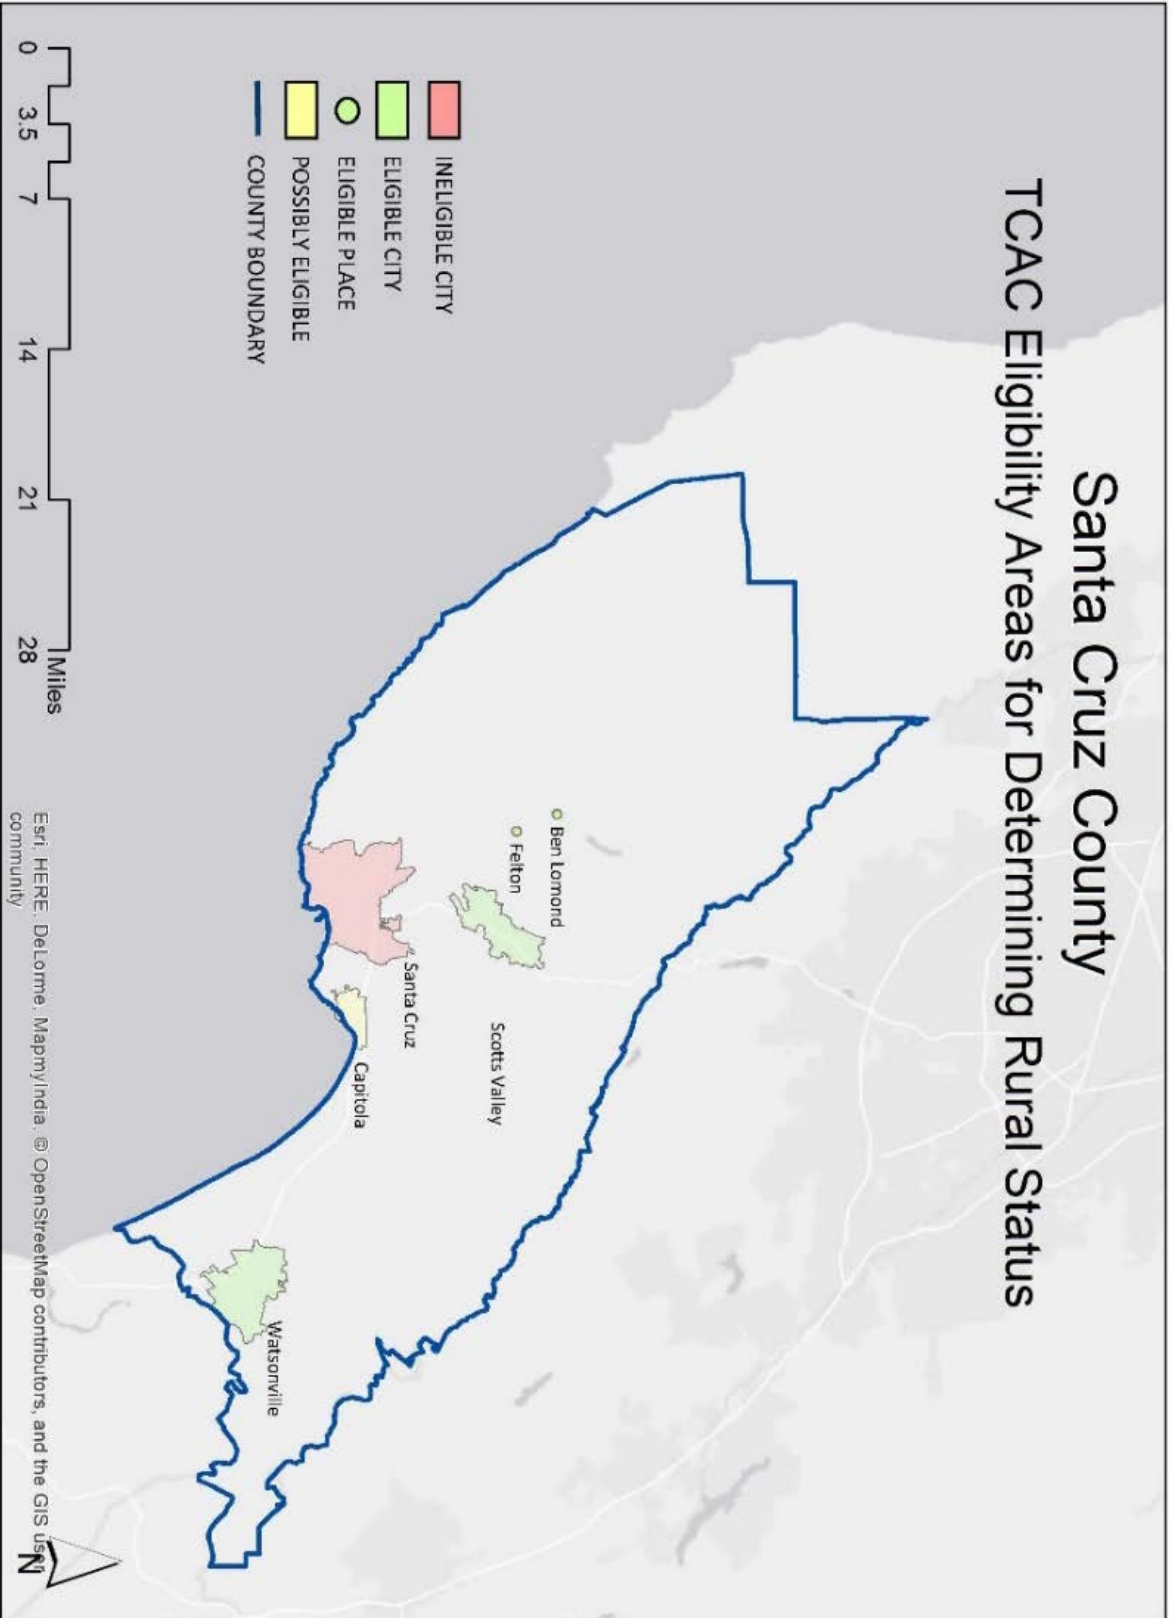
Santa Cruz County
TCAC Eligibility Areas for Determining Rural Status

INELIGIBLE CITY
ELIGIBLE CITY
ELIGIBLE PLACE
POSSIBLY ELIGIBLE
COUNTY BOUNDARY

0 3.5 7 14 21 28 Miles

Ben Lomond
Felton
Scotts Valley
Santa Cruz
Capitola
Watsonville

Esri, HERE, DeLorme, MapmyIndia, © OpenStreetMap contributors, and the GIS user community

N